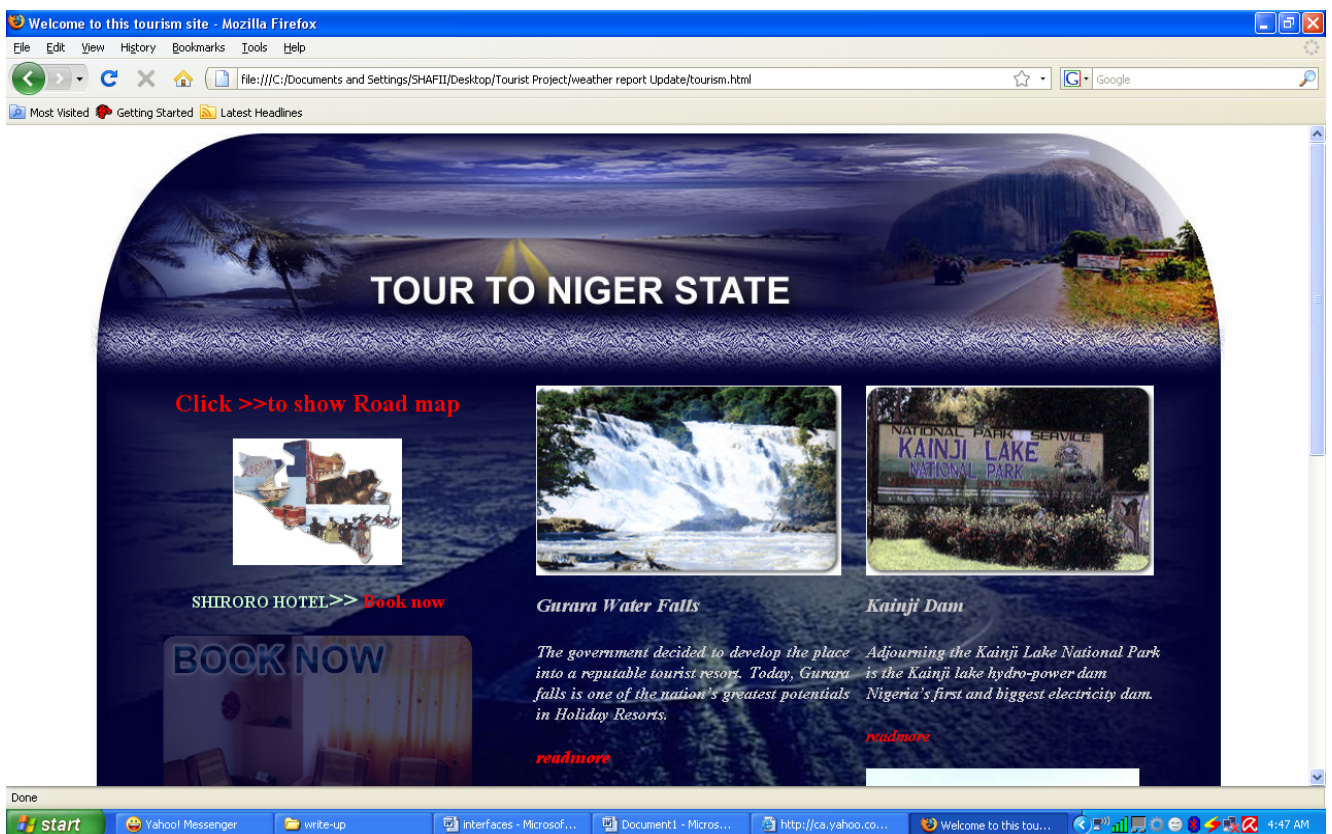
Welcome to this tourism site - Mozilla Firefox

File Edit View History Bookmarks Tools Help

file:///C:/Documents and Settings/SHAFII/Desktop/Tourist Project/weather report Update/tourism.html

Google

Most Visited Getting Started Latest Headlines

TOUR TO NIGER STATE

Click >>to show Road map

SHIRORO HOTEL>> Book now

BOOK NOW

NATIONAL PARK SERVICE KAINJI LAKE NATIONAL PARK

Gurara Water Falls

The government decided to develop the place into a reputable tourist resort. Today, Gurara falls is one of the nation's greatest potentials in Holiday Resorts.

readmore

Kainji Dam

Adjourning the Kainji Lake National Park is the Kainji lake hydro-power dam Nigeria's first and biggest electricity dam.

readmore

Done

start Yahoo! Messenger write-up interfaces - Microsof... Document1 - Micros... http://ca.yahoo.co... Welcome to this tou... 4:47 AM